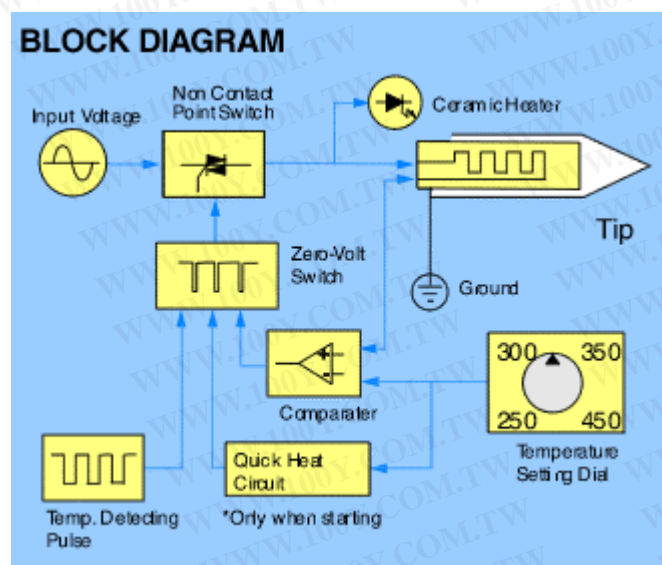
BLOCK DIAGRAM

Input Voltage

Non Contact Point Switch

Ceramic Heater

Tip

Zero-Volt Switch

Ground

Comparator

300 350 250 450

Temperature Setting Dial

Temp. Detecting Pulse

Quick Heat Circuit

*Only when starting

WWW.100Y.COM.TW